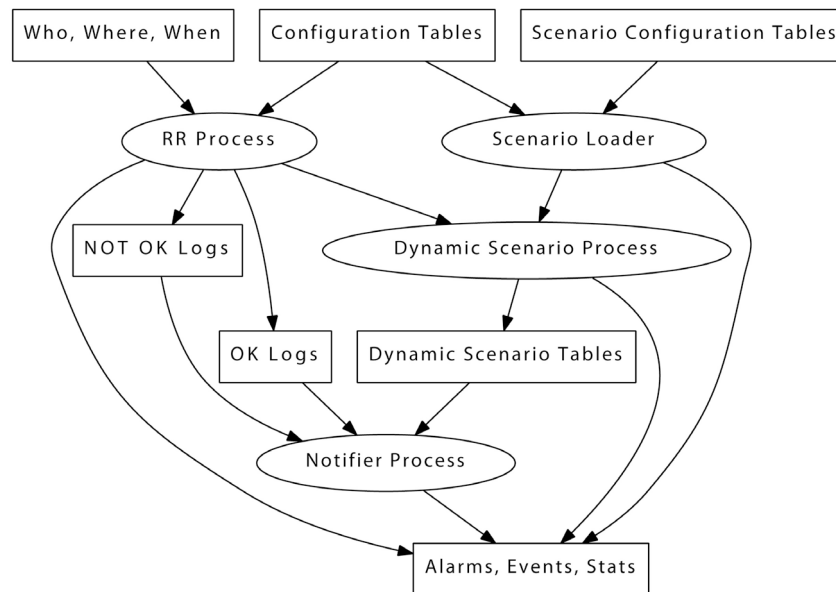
Who, Where, When

Configuration Tables

Scenario Configuration Tables

RR Process

Scenario Loader

NOT OK Logs

Dynamic Scenario Process

OK Logs

Dynamic Scenario Tables

Notifier Process

Alarms, Events, Stats